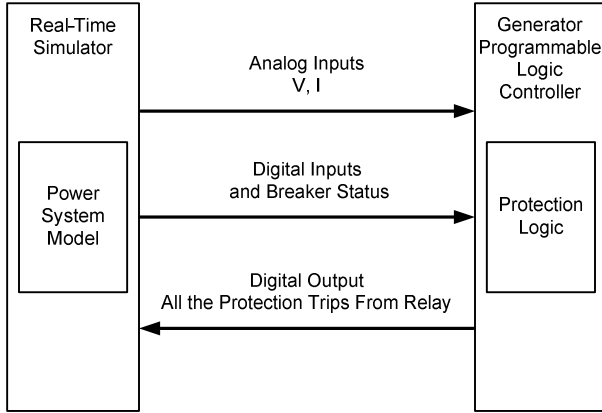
Real-Time Simulator

Power System Model

Analog Inputs V, I

Digital Inputs and Breaker Status

Digital Output All the Protection Trips From Relay

Generator Programmable Logic Controller

Protection Logic